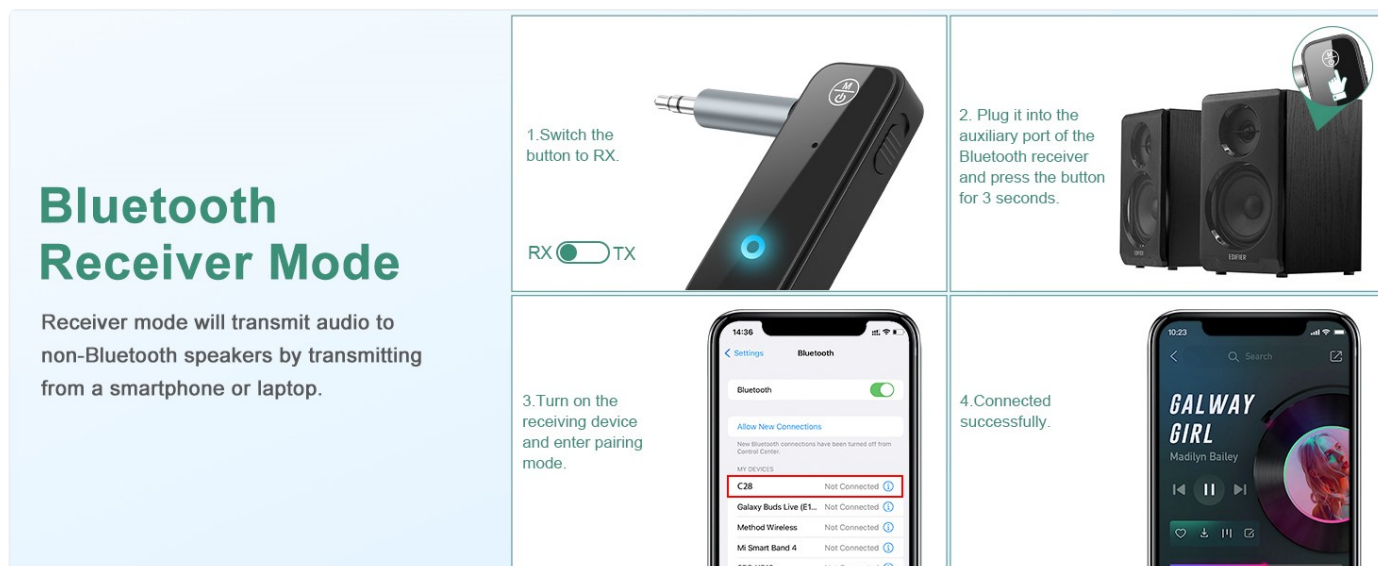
Bluetooth Receiver Mode

Receiver mode will transmit audio to non-Bluetooth speakers by transmitting from a smartphone or laptop.

1.Switch the button to RX.

RX TX

2. Plug it into the auxiliary port of the Bluetooth receiver and press the button for 3 seconds.

EDIFIER

3.Turn on the receiving device and enter pairing mode.

14:36

Settings Bluetooth

Bluetooth

Allow New Connections

New Bluetooth connections have been turned off from Control Center.

MY DEVICES

C28 Not Connected

Galaxy Buds Live (E1... Not Connected

Method Wireless Not Connected

Mi Smart Band 4 Not Connected

4.Connected successfully.

10:23

Search

GALWAY GIRL

Madilyn Bailey